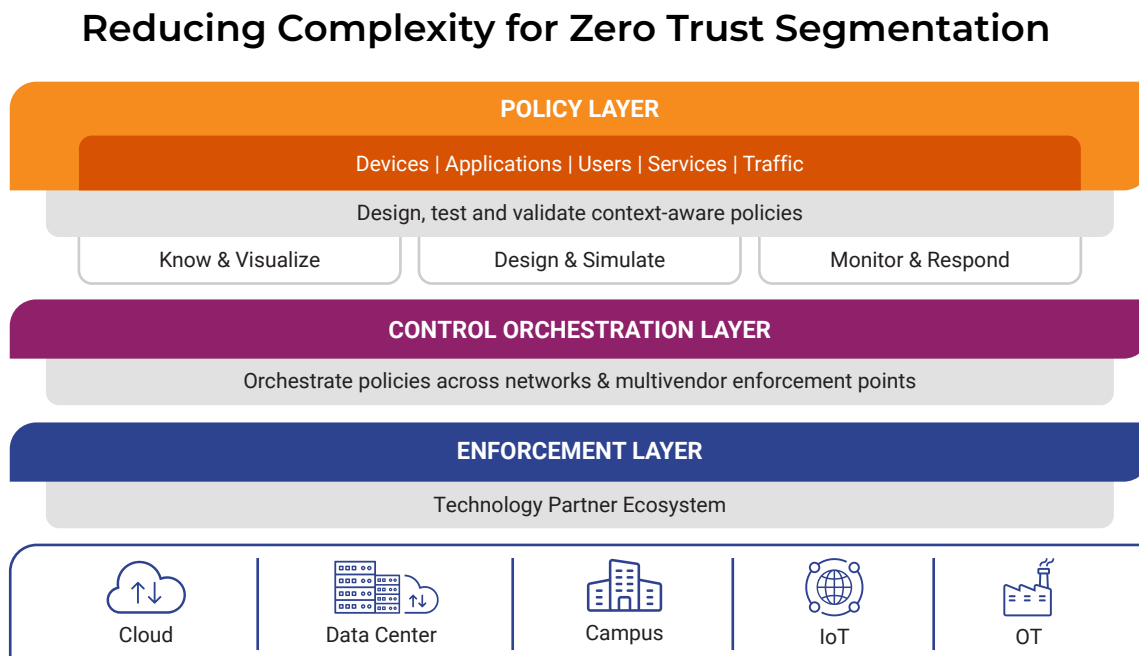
Reducing Complexity for Zero Trust Segmentation

POLICY LAYER

Devices | Applications | Users | Services | Traffic

Design, test and validate context-aware policies

Know & Visualize

Design & Simulate

Monitor & Respond

CONTROL ORCHESTRATION LAYER

Orchestrate policies across networks & multivendor enforcement points

ENFORCEMENT LAYER

Technology Partner Ecosystem

Cloud

Data Center

Campus

IoT

OT